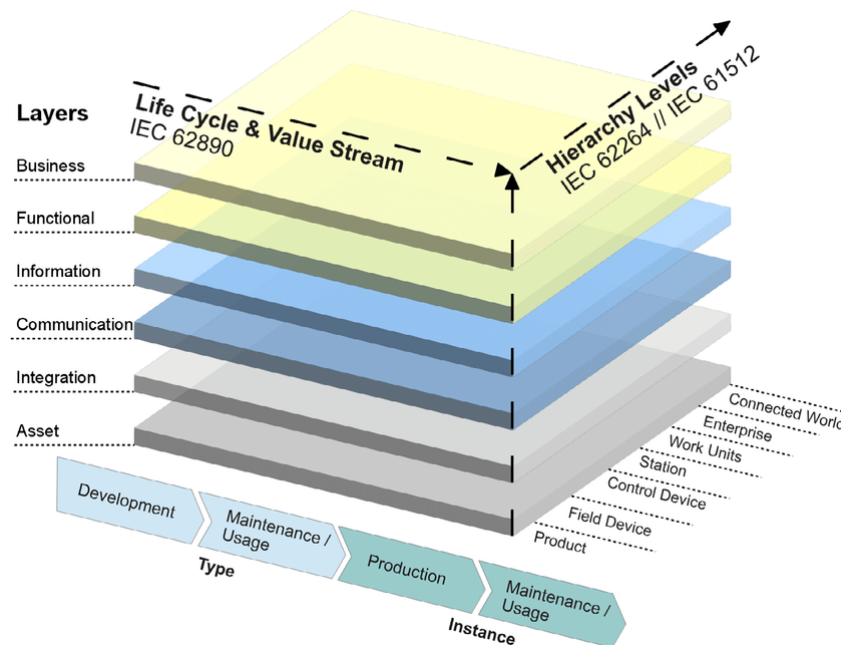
Layers

Business

Functional

Information

Communication

Integration

Asset

Life Cycle & Value Stream
IEC 62890

Hierarchy Levels
IEC 62264 // IEC 61512

Connected World
Enterprise
Work Units
Station
Control Device
Field Device
Product

Development

Maintenance / Usage

Type

Production

Maintenance / Usage

Instance